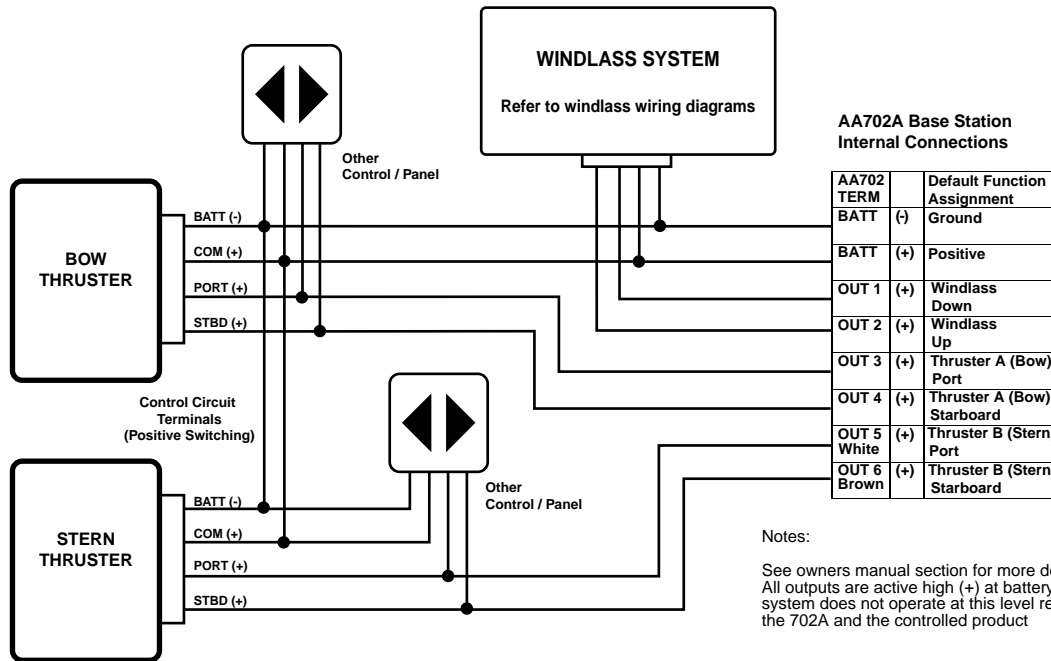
WINDLASS SYSTEM

Refer to windlass wiring diagrams

Other Control / Panel

AA702A Base Station Internal Connections

BOW THRUSTER

BATT (-)
COM (+)
PORT (+)
STBD (+)

| AA702 TERM | | Default Function Assignment |
|---|---|---|
| BATT | (-) | Ground |
| BATT | (+) | Positive |
| OUT 1 | (+) | Windlass Down |
| OUT 2 | (+) | Windlass Up |
| OUT 3 | (+) | Thruster A (Bow) Port |
| OUT 4 | (+) | Thruster A (Bow) Starboard |
| OUT 5 White | (+) | Thruster B (Stern Port |
| OUT 6 Brown | (+) | Thruster B (Stern Starboard |

Control Circuit Terminals (Positive Switching)

Other Control / Panel

STERN THRUSTER

BATT (-)
COM (+)
PORT (+)
STBD (+)

Notes:

See owners manual section for more de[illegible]
All outputs are active high (+) at battery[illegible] system does not operate at this level re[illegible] the 702A and the controlled product